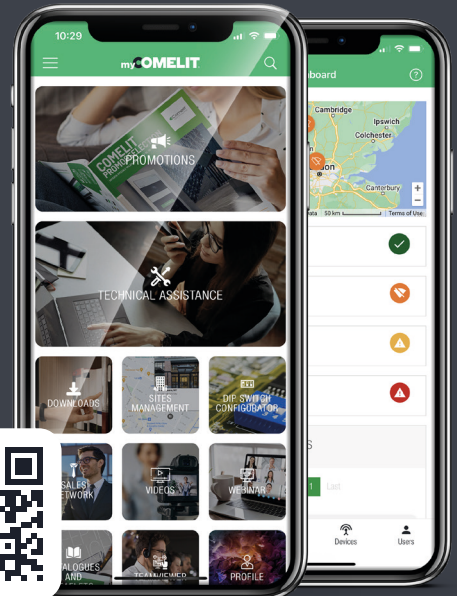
10:29
myCOMELIT
PROMOTIONS
TECHNICAL ASSISTANCE
DOWNLOADS
SITES MANAGEMENT
DIP SWITCH CONFIGURATOR
SALES NETWORK
VIDEOS
WEBINAR
CATALOGUES AND
TEAMVIEWER
PROFILE
board
Cambridge
Ipswich
Colchester
Canterbury
50 km
Terms of Use
1
Last
Devices
Users